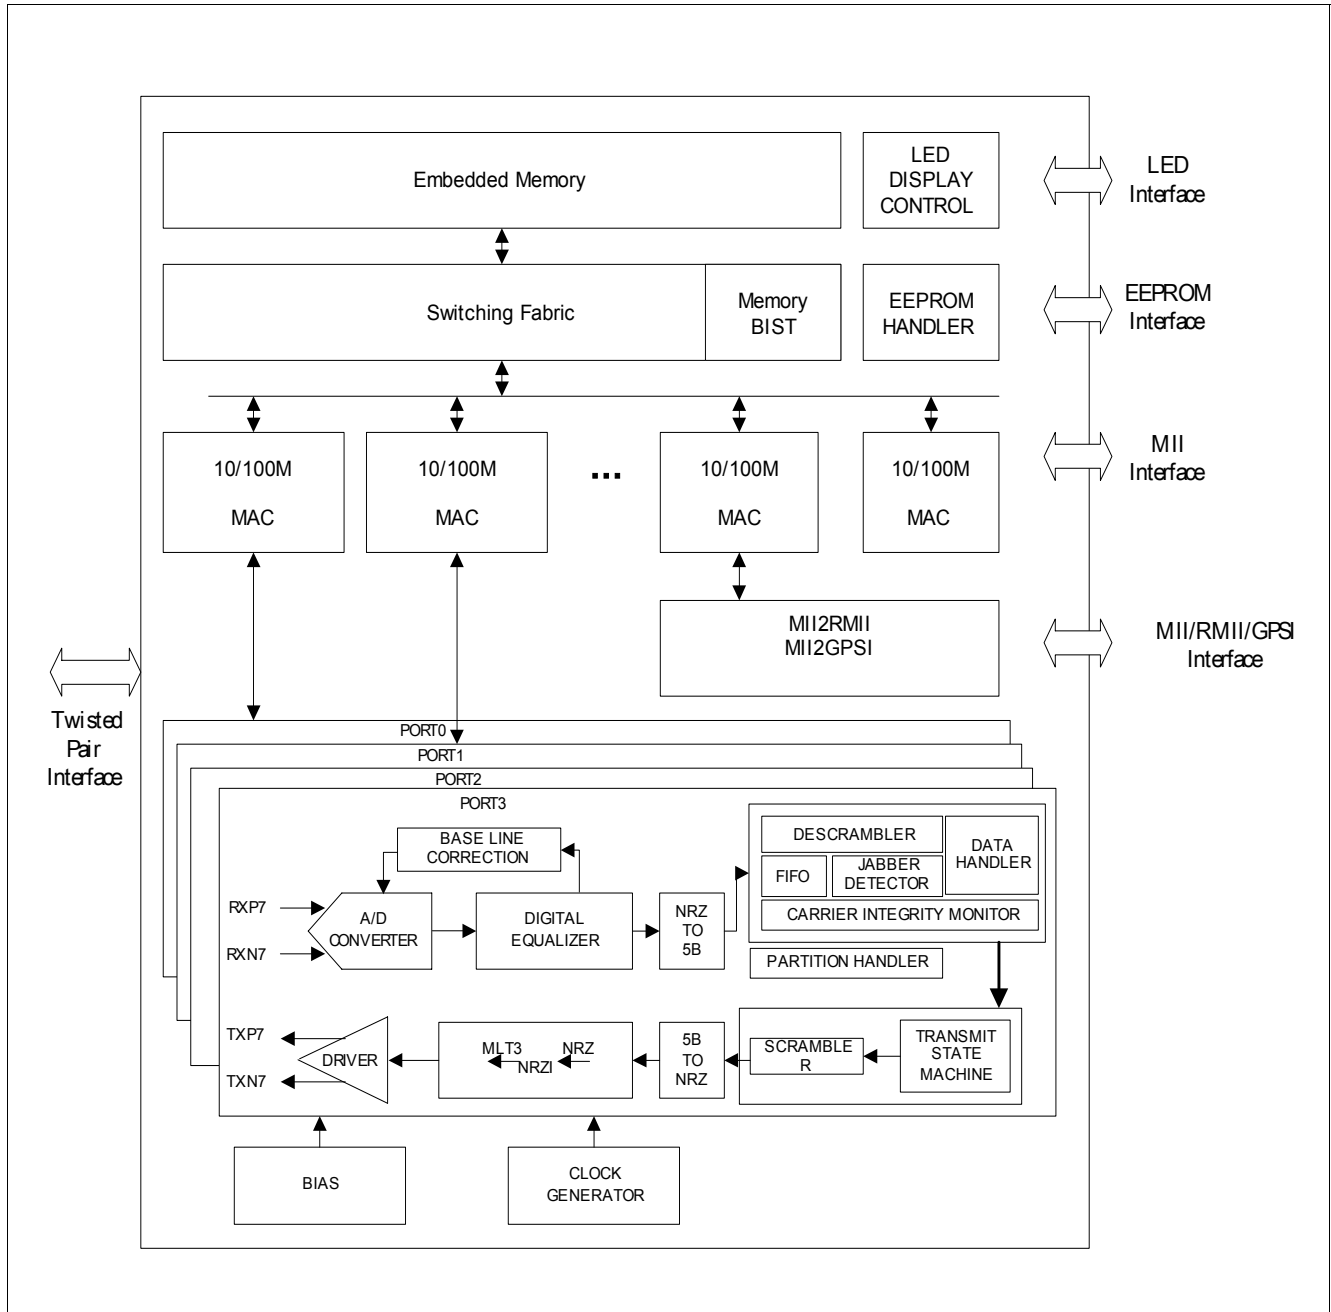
Embedded Memory

LED DISPLAY CONTROL

LED Interface

Switching Fabric

Memory BIST

EEPROM HANDLER

EEPROM Interface

10/100M MAC

10/100M MAC

...

10/100M MAC

10/100M MAC

MII Interface

MII2RMII MII2GPSI

MII/RMII/GPSI Interface

Twisted Pair Interface

PORT0

PORT1

PORT2

PORT3

BASE LINE CORRECTION

DESCRAMBLER

FIFO

JABBER DETECTOR

DATA HANDLER

CARRIER INTEGRITY MONITOR

RXP7

RXN7

A/D CONVERTER

DIGITAL EQUALIZER

NRZ TO 5B

PARTITION HANDLER

TXP7

TXN7

DRIVER

MLT3

NRZI

NRZ

5B TO NRZ

SCRAMBLE R

TRANSMIT STATE MACHINE

BIAS

CLOCK GENERATOR